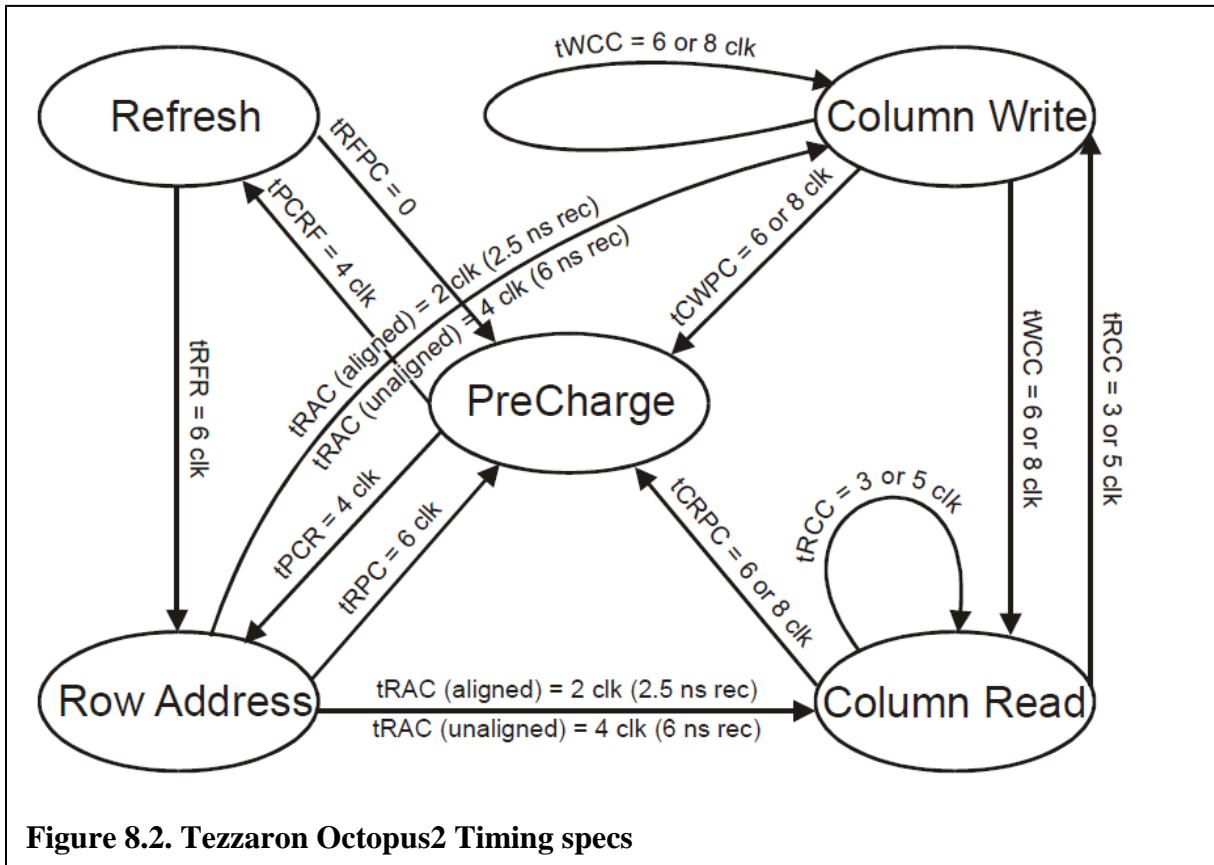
tWCC = 6 or 8 clk

Refresh

Column Write

tRFPC = 0

tPCRF = 4 clk

tRAC (aligned) = 2 clk (2.5 ns rec)

tRAC (unaligned) = 4 clk (6 ns rec)

tCWPC = 6 or 8 clk

tRFR = 6 clk

PreCharge

tWCC = 6 or 8 clk

tRCC = 3 or 5 clk

tPCR = 4 clk

tRPC = 6 clk

tCRPC = 6 or 8 clk

tRCC = 3 or 5 clk

Row Address

tRAC (aligned) = 2 clk (2.5 ns rec)

tRAC (unaligned) = 4 clk (6 ns rec)

Column Read

Figure 8.2. Tezzaron Octopus2 Timing specs